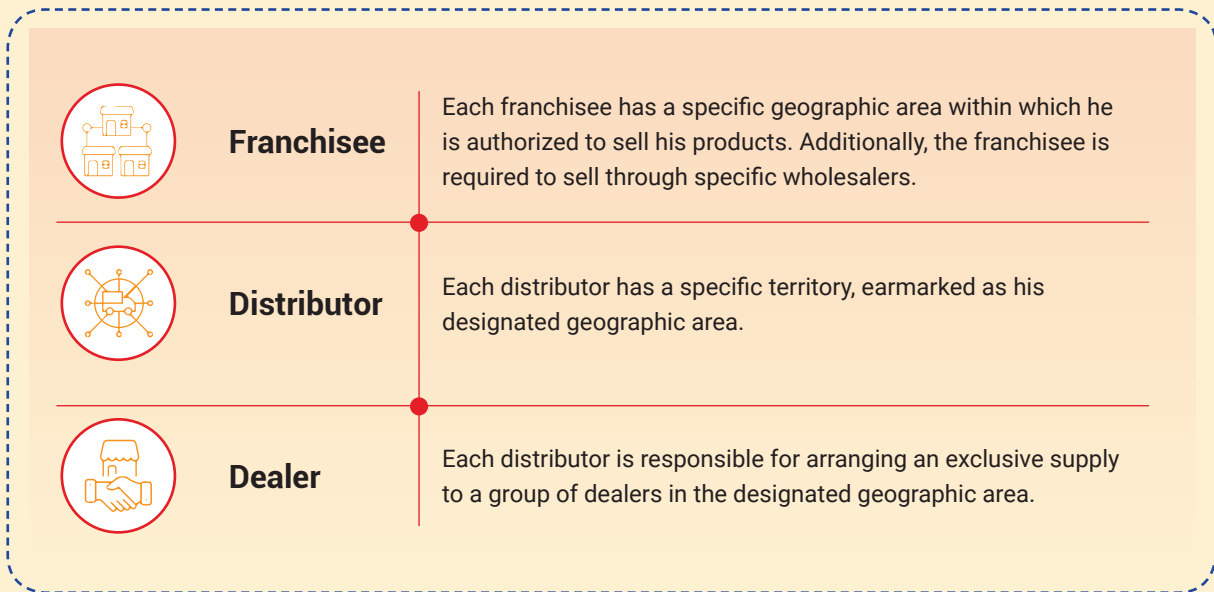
| | |
|---|---|
| **Franchisee** | Each franchisee has a specific geographic area within which he is authorized to sell his products. Additionally, the franchisee is required to sell through specific wholesalers. |
| **Distributor** | Each distributor has a specific territory, earmarked as his designated geographic area. |
| **Dealer** | Each distributor is responsible for arranging an exclusive supply to a group of dealers in the designated geographic area. |